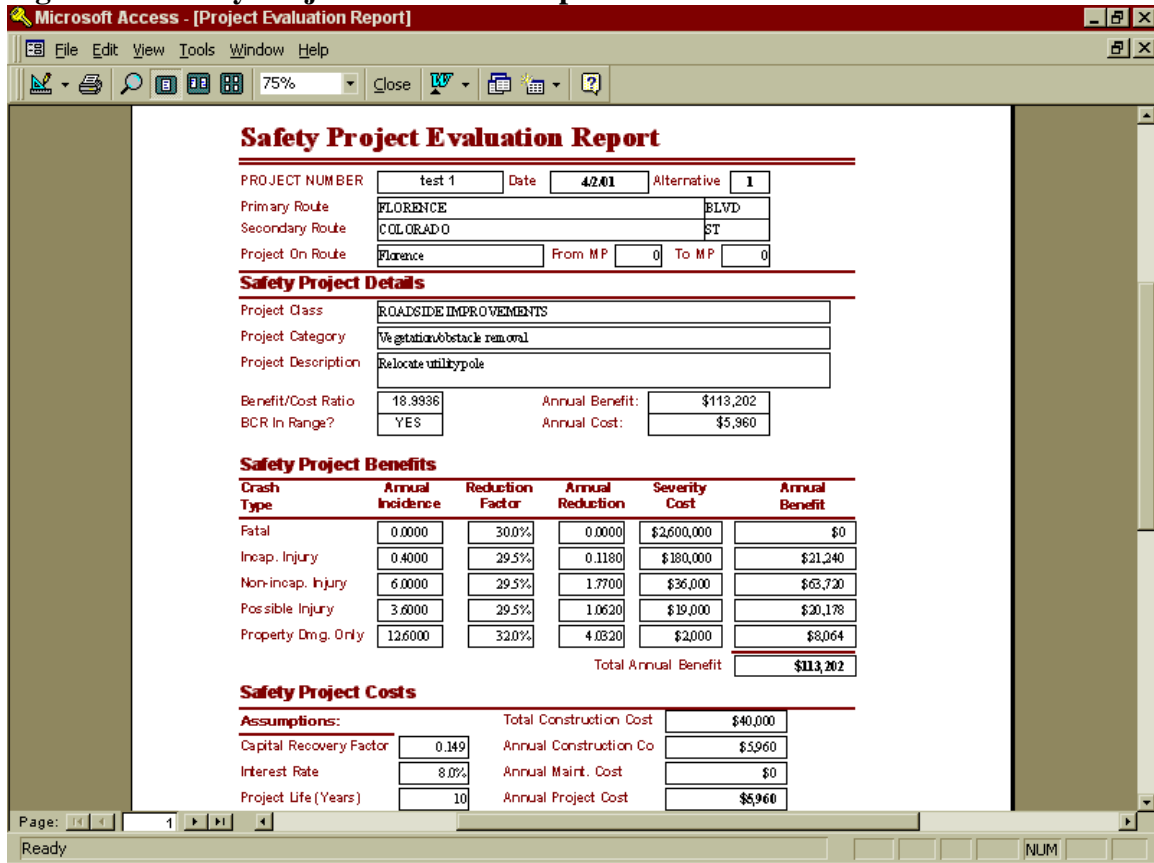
Microsoft Access - [Project Evaluation Report]

File Edit View Tools Window Help

75% Close

Safety Project Evaluation Report

| PROJECT NUMBER | test 1 | Date | 4/2/01 | Alternative | 1 |
|---|---|---|---|---|---|
| Primary Route | FLORENCE | | | | BLVD |
| Secondary Route | COLORADO | | | | ST |
| Project On Route | Florence | From MP | 0 | To MP | 0 |

Safety Project Details

Project Class ROADSIDE IMPROVEMENTS

Project Category Vegetation/obstacle removal

Project Description Relocate utility pole

Benefit/Cost Ratio 18.9936 Annual Benefit: $113,202

BCR In Range? YES Annual Cost: $5,960

Safety Project Benefits

| Crash Type | Annual Incidence | Reduction Factor | Annual Reduction | Severity Cost | Annual Benefit |
|---|---|---|---|---|---|
| Fatal | 0.0000 | 30.0% | 0.0000 | $2,600,000 | $0 |
| Incap. Injury | 0.4000 | 29.5% | 0.1180 | $180,000 | $21,240 |
| Non-incap. Injury | 6.0000 | 29.5% | 1.7700 | $36,000 | $63,720 |
| Possible Injury | 3.6000 | 29.5% | 1.0620 | $19,000 | $20,178 |
| Property Dmg. Only | 12.6000 | 32.0% | 4.0320 | $2,000 | $8,064 |

Total Annual Benefit $113,202

Safety Project Costs

Assumptions:

Capital Recovery Factor 0.149

Interest Rate 8.0%

Project Life (Years) 10

Total Construction Cost $40,000

Annual Construction Co $5,960

Annual Maint. Cost $0

Annual Project Cost $5,960

Page: 1

Ready NUM